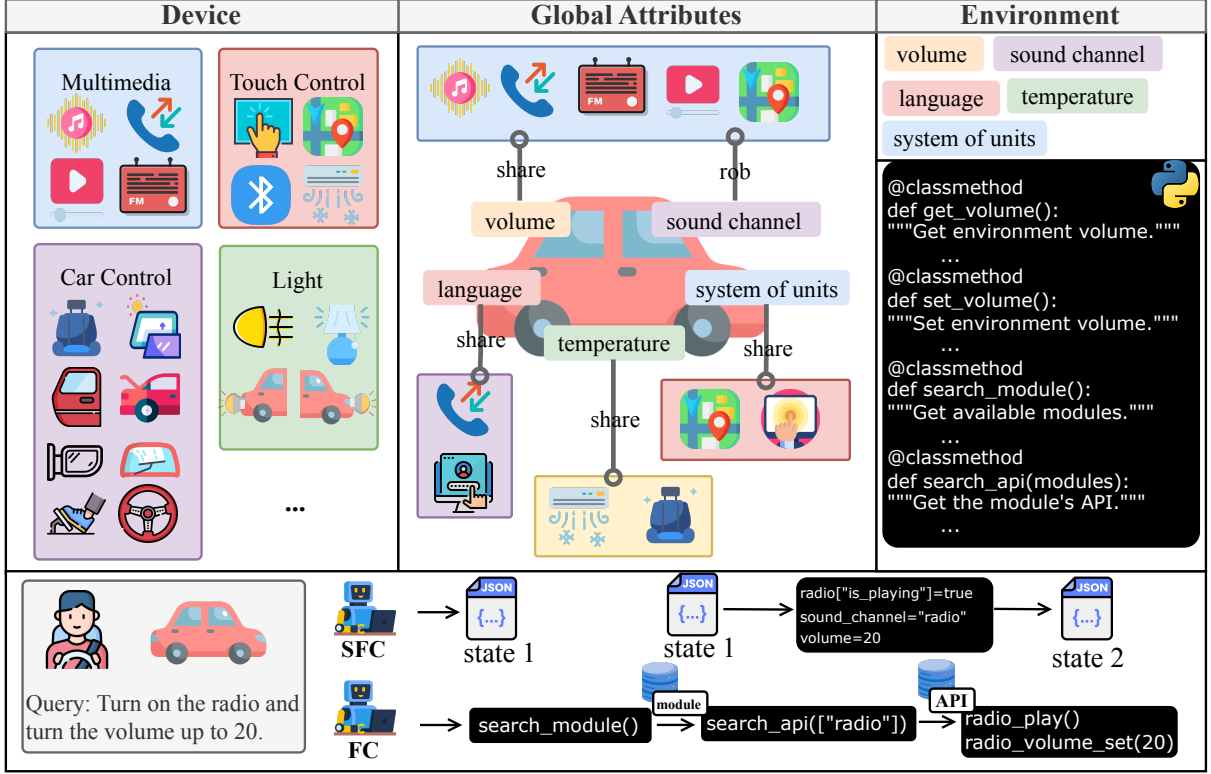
| Device | Global Attributes | Environment |
|---|---|---|

Multimedia

FM

Touch Control

Car Control

Light

...

FM

share

rob

volume

sound channel

language

system of units

share

temperature

share

share

volume

sound channel

language

temperature

system of units

@classmethod
def get_volume():
"""Get environment volume."""
...
@classmethod
def set_volume():
"""Set environment volume."""
...
@classmethod
def search_module():
"""Get available modules."""
...
@classmethod
def search_api(modules):
"""Get the module's API."""
...

Query: Turn on the radio and turn the volume up to 20.

SFC

JSON
{...}
state 1

JSON
{...}
state 1

radio["is_playing"]=true
sound_channel="radio"
volume=20

JSON
{...}
state 2

FC

search_module()

module

search_api(["radio"])

API

radio_play()
radio_volume_set(20)